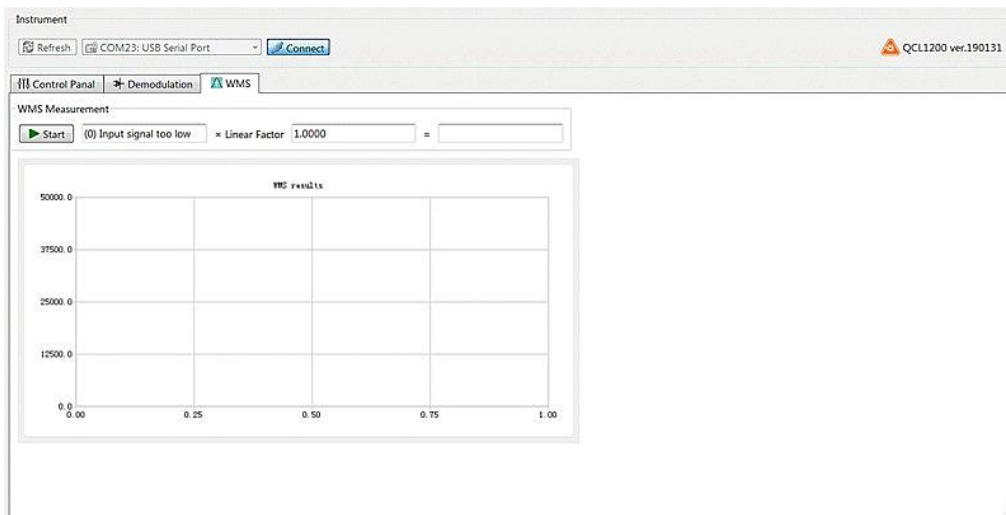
Instrument

Refresh COM23: USB Serial Port Connect

QCL1200 ver.190131

Control Panal Demodulation WMS

WMS Measurement

Start (0) Input signal too low × Linear Factor 1.0000 =

WMS results

50000.0
37500.0
25000.0
12500.0
0.0

0.00 0.25 0.50 0.75 1.00